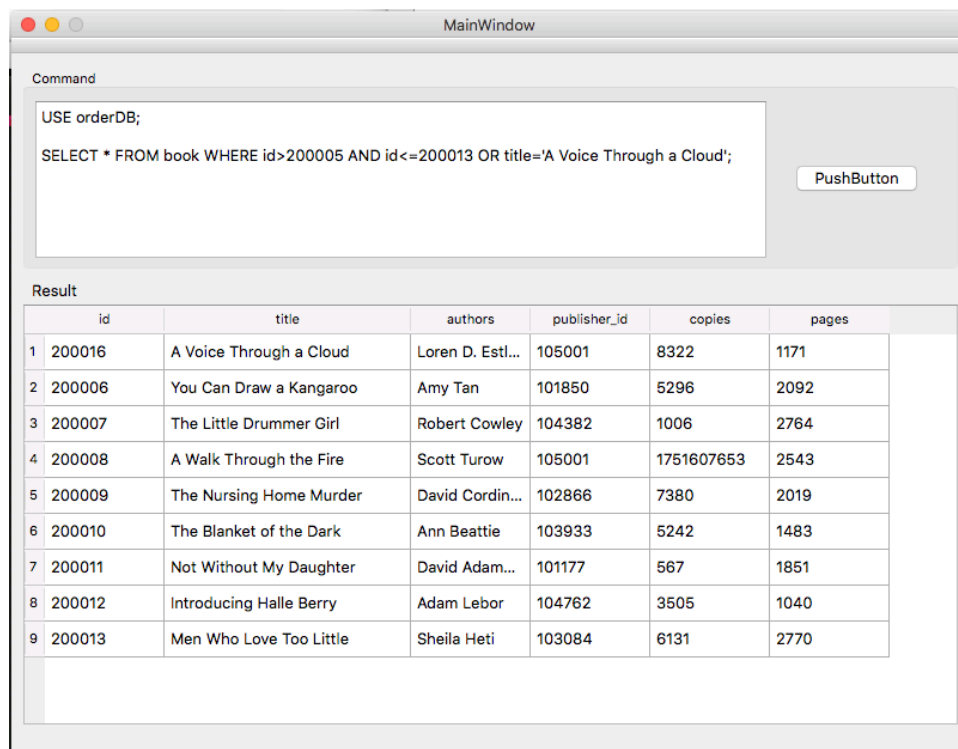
MainWindow

Command

USE orderDB;

SELECT * FROM book WHERE id>200005 AND id<=200013 OR title='A Voice Through a Cloud';

PushButton

Result

| | id | title | authors | publisher_id | copies | pages |
|---|---|---|---|---|---|---|
| 1 | 200016 | A Voice Through a Cloud | Loren D. Estl... | 105001 | 8322 | 1171 |
| 2 | 200006 | You Can Draw a Kangaroo | Amy Tan | 101850 | 5296 | 2092 |
| 3 | 200007 | The Little Drummer Girl | Robert Cowley | 104382 | 1006 | 2764 |
| 4 | 200008 | A Walk Through the Fire | Scott Turow | 105001 | 1751607653 | 2543 |
| 5 | 200009 | The Nursing Home Murder | David Cordin... | 102866 | 7380 | 2019 |
| 6 | 200010 | The Blanket of the Dark | Ann Beattie | 103933 | 5242 | 1483 |
| 7 | 200011 | Not Without My Daughter | David Adam... | 101177 | 567 | 1851 |
| 8 | 200012 | Introducing Halle Berry | Adam Lebor | 104762 | 3505 | 1040 |
| 9 | 200013 | Men Who Love Too Little | Sheila Heti | 103084 | 6131 | 2770 |